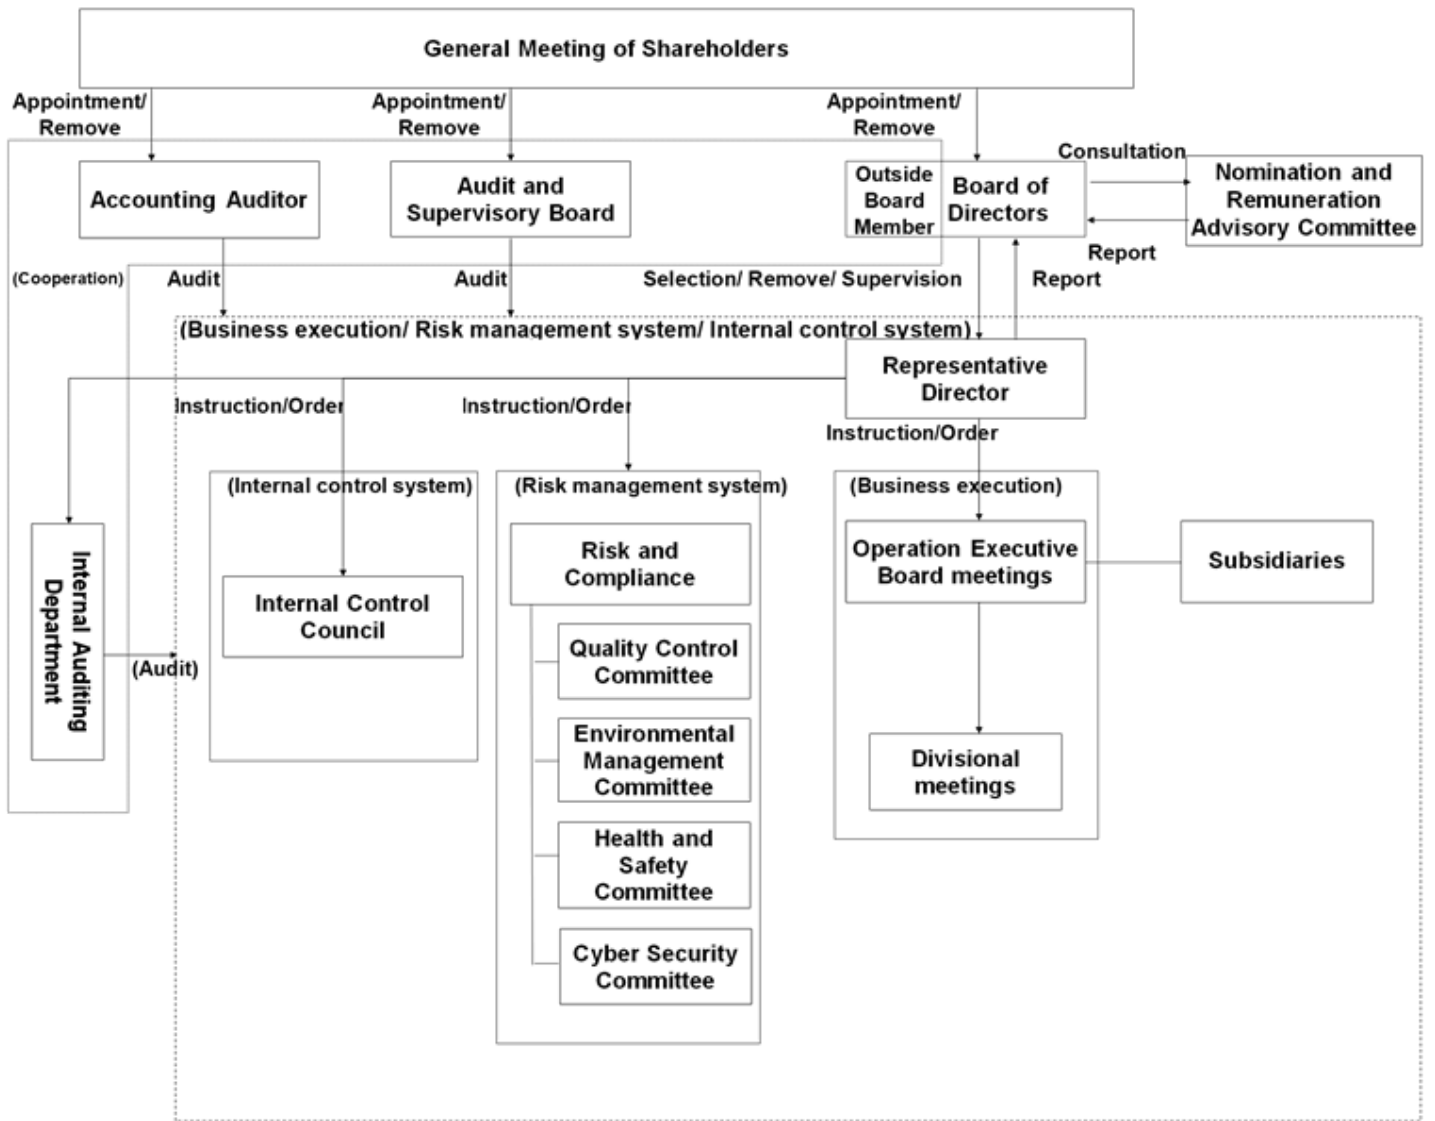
General Meeting of Shareholders

Appointment/ Remove

Appointment/ Remove

Appointment/ Remove

Accounting Auditor

Audit and Supervisory Board

Outside Board Member

Board of Directors

Consultation

Nomination and Remuneration Advisory Committee

Report

(Cooperation)

Audit

Audit

Selection/ Remove/ Supervision

Report

(Business execution/ Risk management system/ Internal control system)

Representative Director

Instruction/Order

Instruction/Order

Instruction/Order

(Internal control system)

(Risk management system)

(Business execution)

Internal Auditing Department

Internal Control Council

Risk and Compliance

Operation Executive Board meetings

Subsidiaries

(Audit)

Quality Control Committee

Environmental Management Committee

Divisional meetings

Health and Safety Committee

Cyber Security Committee